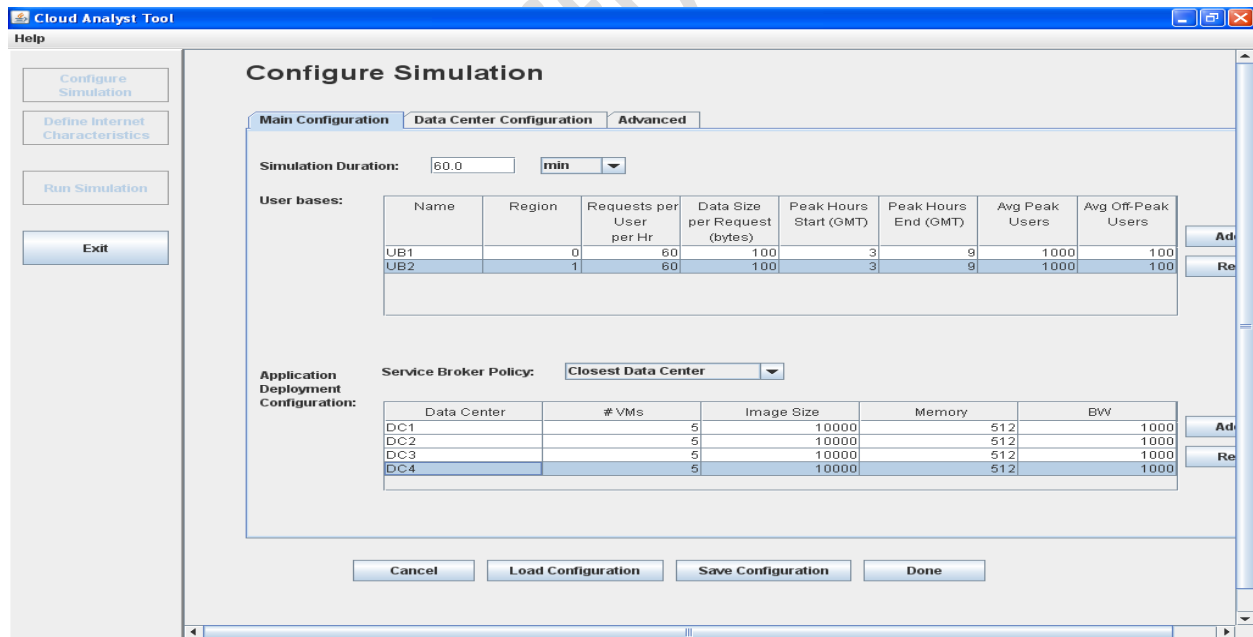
Cloud Analyst Tool

Help

Configure Simulation

Define Internet Characteristics

Run Simulation

Exit

Configure Simulation

Main Configuration | Data Center Configuration | Advanced

Simulation Duration: 60.0 min

User bases:

| Name | Region | Requests per User per Hr | Data Size per Request (bytes) | Peak Hours Start (GMT) | Peak Hours End (GMT) | Avg Peak Users | Avg Off-Peak Users |
|---|---|---|---|---|---|---|---|
| UB1 | 0 | 60 | 100 | 3 | 9 | 1000 | 100 |
| UB2 | 1 | 60 | 100 | 3 | 9 | 1000 | 100 |

Ad

Re

Application Deployment Configuration:

Service Broker Policy: Closest Data Center

| Data Center | # VMs | Image Size | Memory | BW |
|---|---|---|---|---|
| DC1 | 5 | 10000 | 512 | 1000 |
| DC2 | 5 | 10000 | 512 | 1000 |
| DC3 | 5 | 10000 | 512 | 1000 |
| DC4 | 5 | 10000 | 512 | 1000 |

Ad

Re

Cancel | Load Configuration | Save Configuration | Done